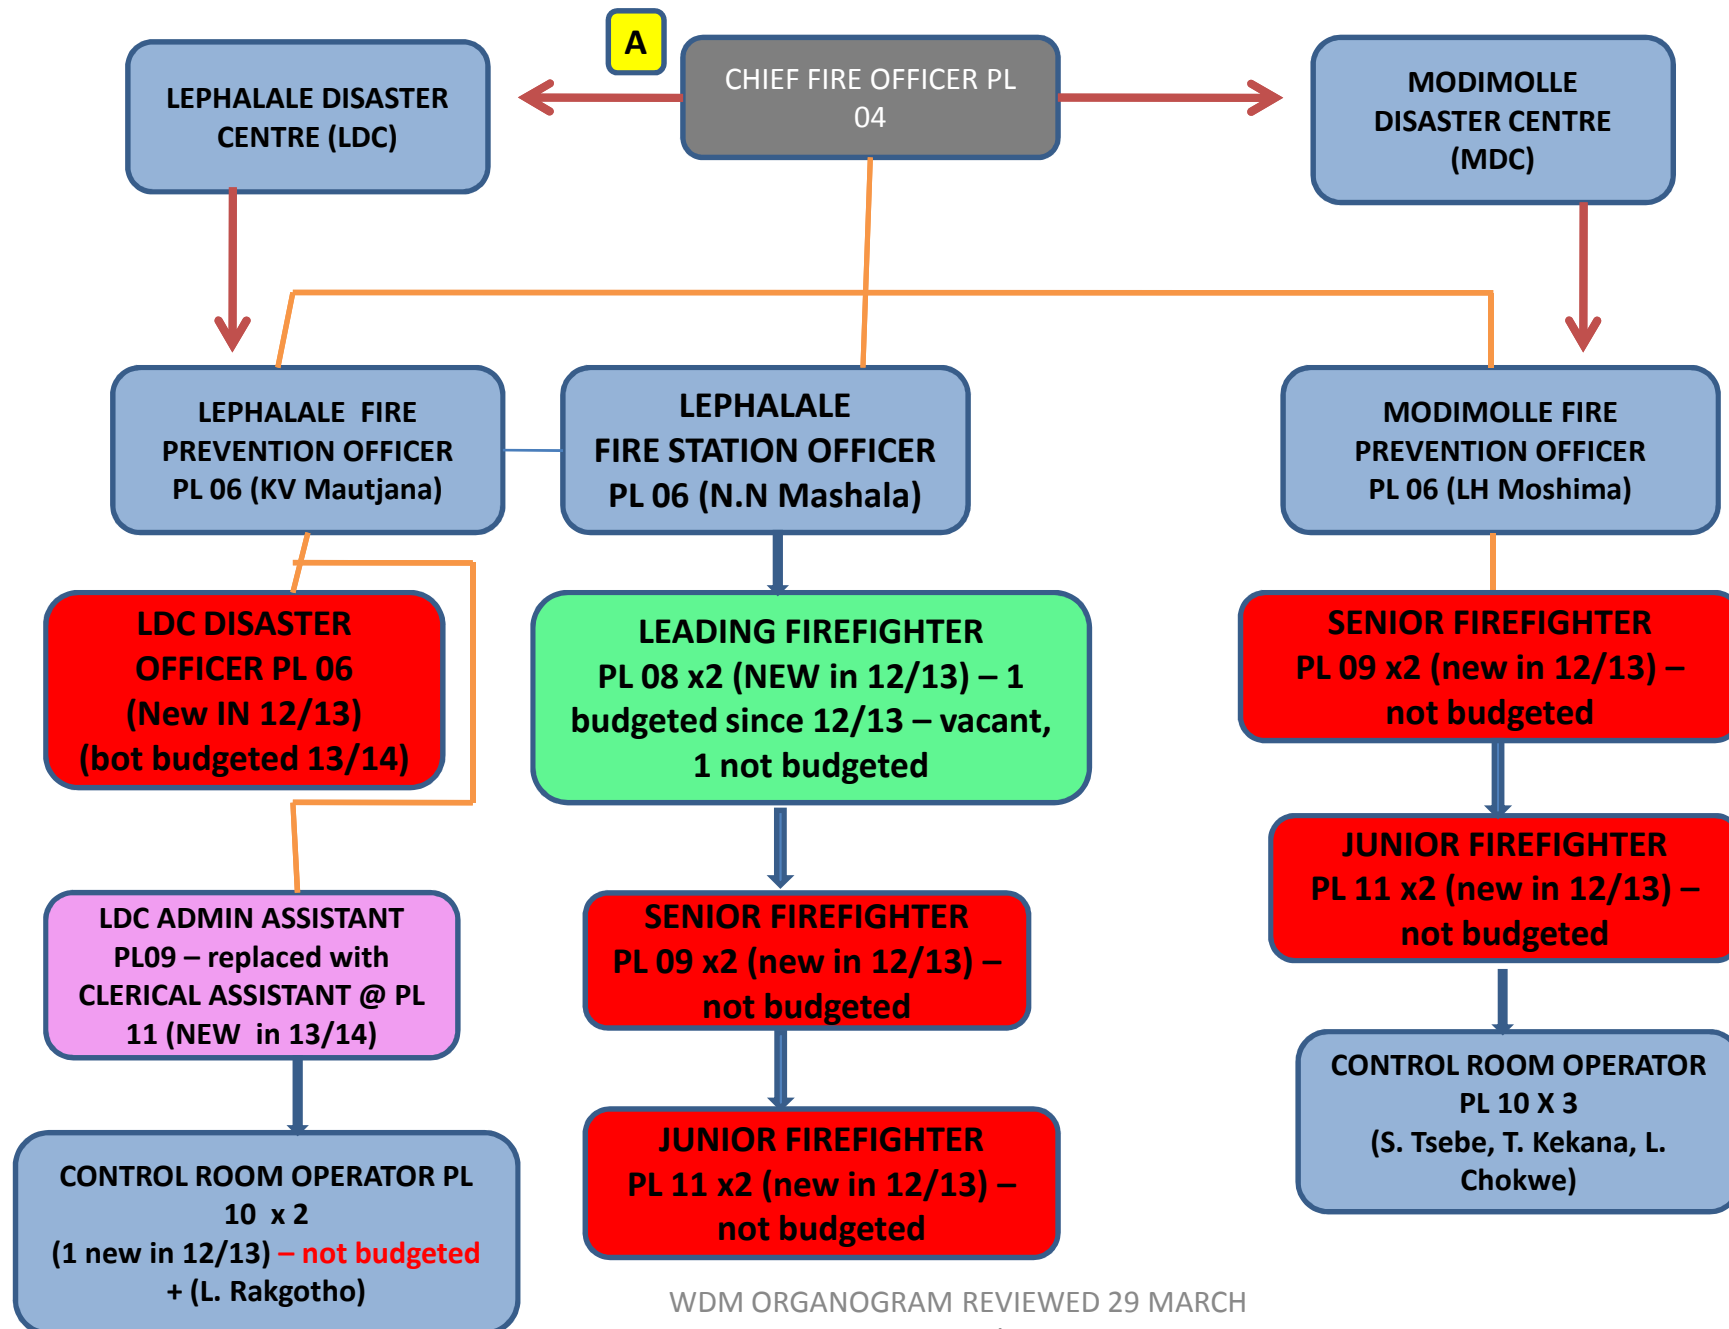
A

CHIEF FIRE OFFICER PL 04

LEPHALALE DISASTER CENTRE (LDC)

MODIMOLLE DISASTER CENTRE (MDC)

LEPHALALE FIRE PREVENTION OFFICER PL 06 (KV Mautjana)

LEPHALALE FIRE STATION OFFICER PL 06 (N.N Mashala)

MODIMOLLE FIRE PREVENTION OFFICER PL 06 (LH Moshima)

LDC DISASTER OFFICER PL 06 (New IN 12/13) (bot budgeted 13/14)

LEADING FIREFIGHTER PL 08 x2 (NEW in 12/13) – 1 budgeted since 12/13 – vacant, 1 not budgeted

SENIOR FIREFIGHTER PL 09 x2 (new in 12/13) – not budgeted

JUNIOR FIREFIGHTER PL 11 x2 (new in 12/13) – not budgeted

LDC ADMIN ASSISTANT PL09 – replaced with CLERICAL ASSISTANT @ PL 11 (NEW in 13/14)

SENIOR FIREFIGHTER PL 09 x2 (new in 12/13) – not budgeted

CONTROL ROOM OPERATOR PL 10 X 3 (S. Tsebe, T. Kekana, L. Chokwe)

CONTROL ROOM OPERATOR PL 10 x 2 (1 new in 12/13) – not budgeted + (L. Rakgotho)

JUNIOR FIREFIGHTER PL 11 x2 (new in 12/13) – not budgeted

WDM ORGANOGRAM REVIEWED 29 MARCH